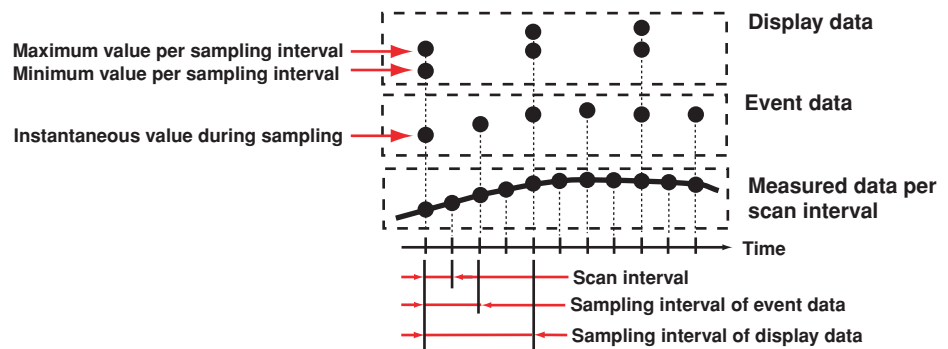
Display data

Maximum value per sampling interval
Minimum value per sampling interval

Event data

Instantaneous value during sampling

Measured data per scan interval

Time

Scan interval
Sampling interval of event data
Sampling interval of display data